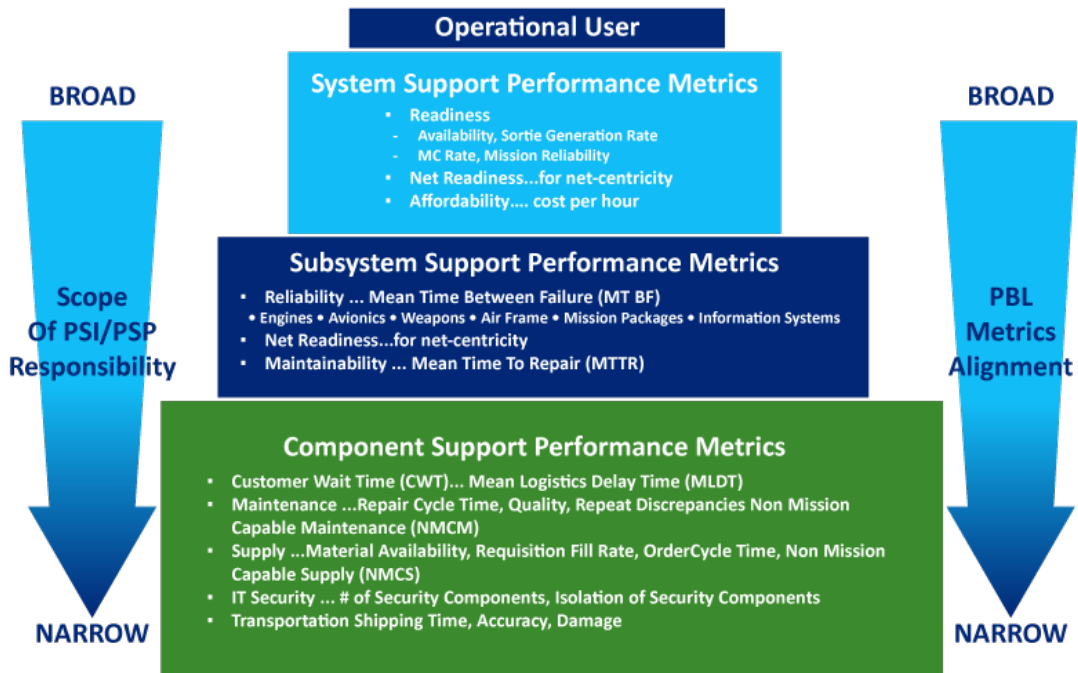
Operational User

System Support Performance Metrics

- Readiness
- Availability, Sortie Generation Rate
- MC Rate, Mission Reliability
- Net Readiness...for net-centricity
- Affordability.... cost per hour

Subsystem Support Performance Metrics

- Reliability ... Mean Time Between Failure (MT BF)
• Engines • Avionics • Weapons • Air Frame • Mission Packages • Information Systems
- Net Readiness...for net-centricity
- Maintainability ... Mean Time To Repair (MTTR)

Component Support Performance Metrics

- Customer Wait Time (CWT)... Mean Logistics Delay Time (MLDT)
- Maintenance ...Repair Cycle Time, Quality, Repeat Discrepancies Non Mission Capable Maintenance (NMCM)
- Supply ...Material Availability, Requisition Fill Rate, OrderCycle Time, Non Mission Capable Supply (NMCS)
- IT Security ... # of Security Components, Isolation of Security Components
- Transportation Shipping Time, Accuracy, Damage

BROAD

Scope Of PSI/PSP Responsibility

NARROW

BROAD

PBL Metrics Alignment

NARROW